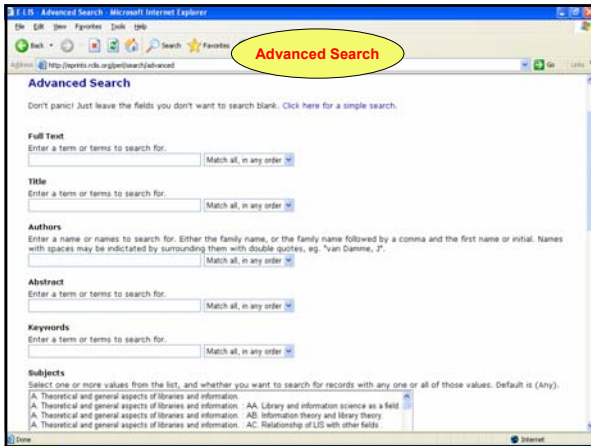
E-LIS : Advanced Search - Microsoft Internet Explorer

File Edit View Favorites Tools Help

Back Search Favorites

Advanced Search

Address http://eprints.rclis.org/perl/search/advanced Go Links

Advanced Search

Don't panic! Just leave the fields you don't want to search blank. Click here for a simple search.

Full Text
Enter a term or terms to search for.
Match all, in any order

Title
Enter a term or terms to search for.
Match all, in any order

Authors
Enter a name or names to search for. Either the family name, or the family name followed by a comma and the first name or initial. Names with spaces may be indictated by surrounding them with double quotes, eg. "van Damme, J".
Match all, in any order

Abstract
Enter a term or terms to search for.
Match all, in any order

Keywords
Enter a term or terms to search for.
Match all, in any order

Subjects
Select one or more values from the list, and whether you want to search for records with any one or all of those values. Default is (Any).
A. Theoretical and general aspects of libraries and information.
A. Theoretical and general aspects of libraries and information. : AA. Library and information science as a field.
A. Theoretical and general aspects of libraries and information. : AB. Information theory and library theory.
A. Theoretical and general aspects of libraries and information. : AC. Relationship of LIS with other fields

Done Internet